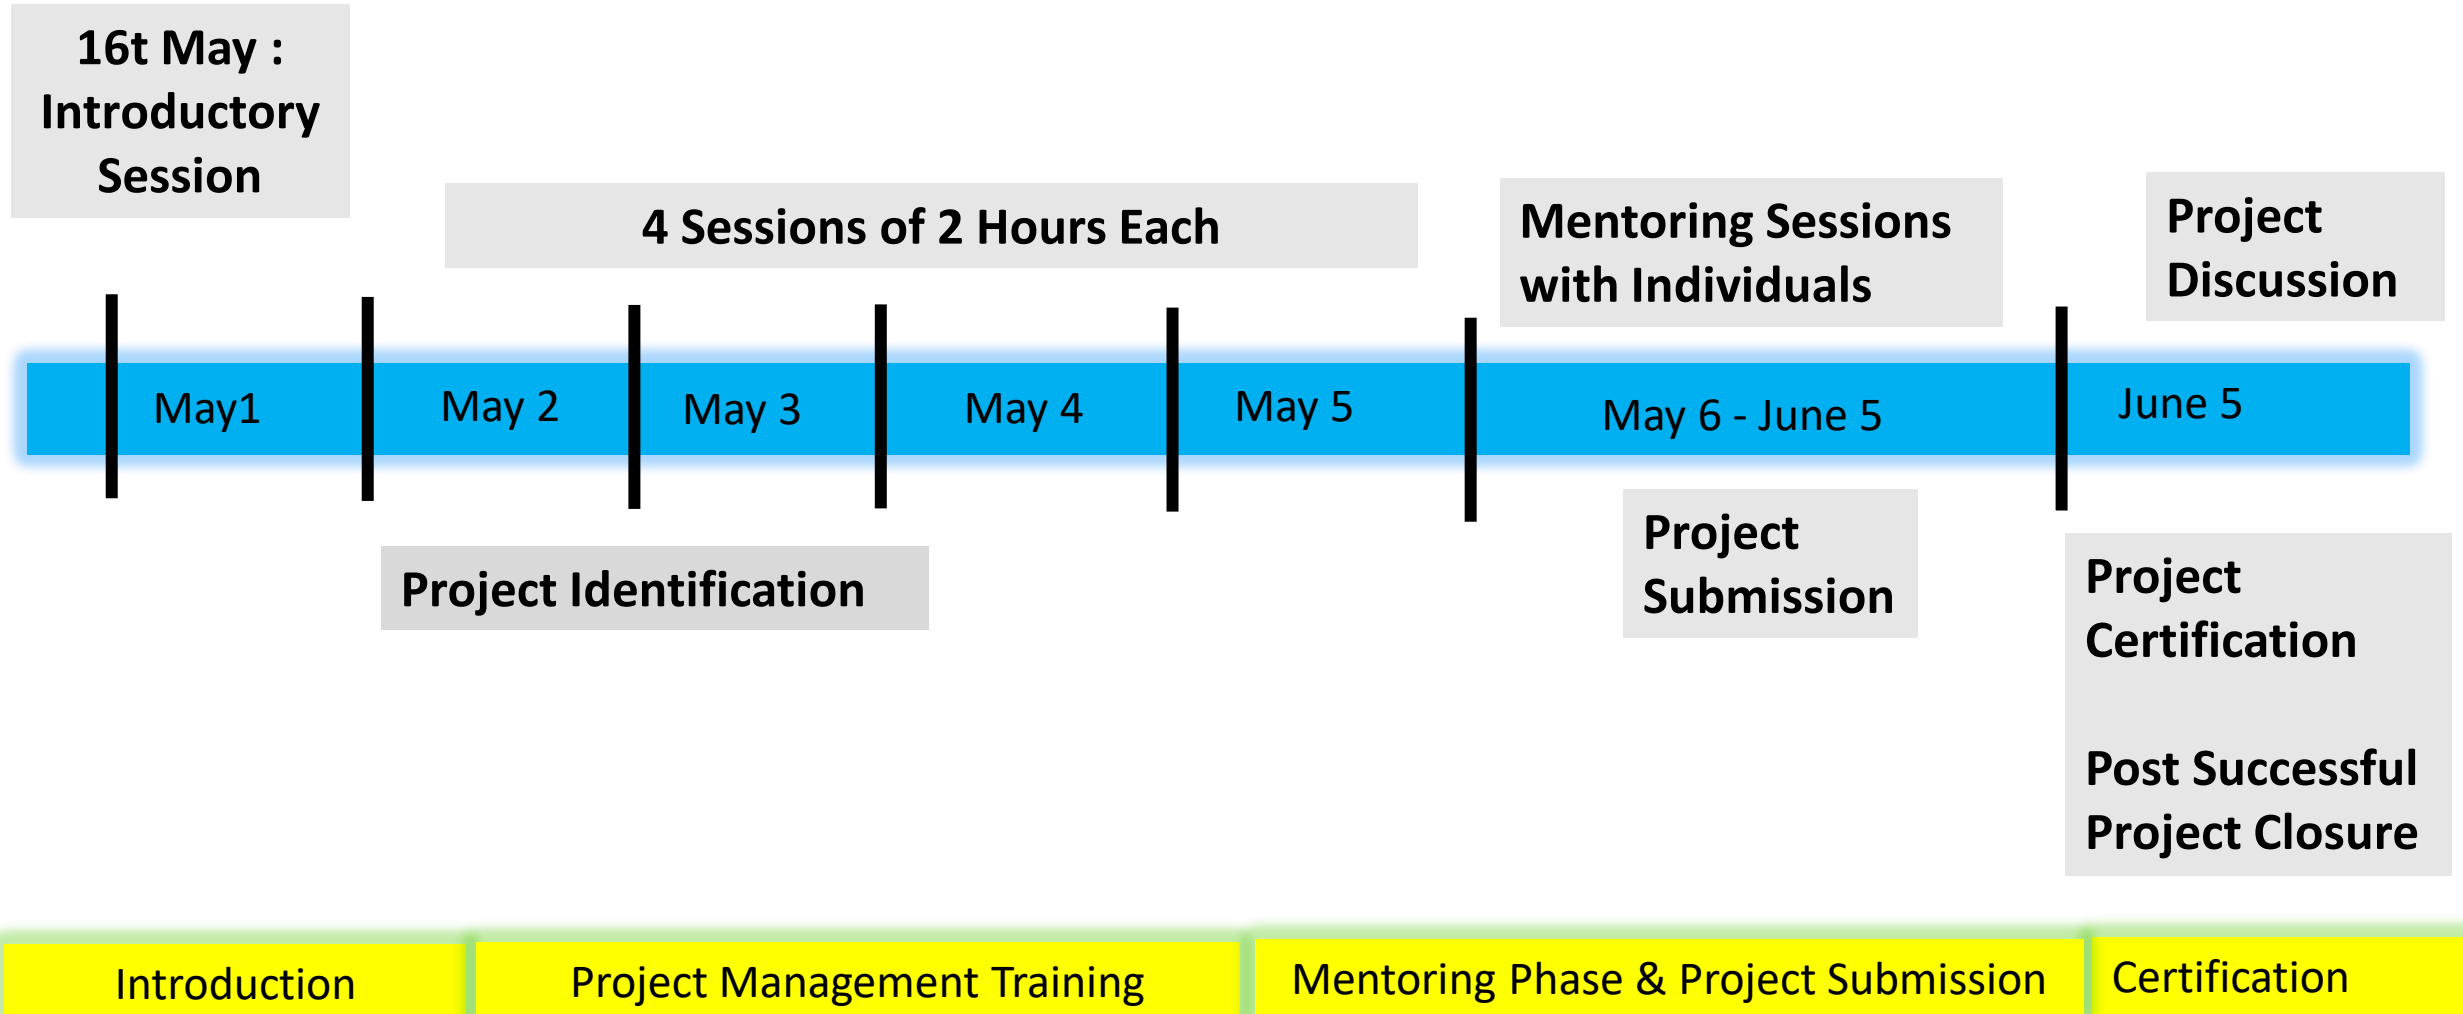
16t May : Introductory Session

4 Sessions of 2 Hours Each

Mentoring Sessions with Individuals

Project Discussion

May1

May 2

May 3

May 4

May 5

May 6 - June 5

June 5

Project Identification

Project Submission

Project Certification

Post Successful Project Closure

Introduction

Project Management Training

Mentoring Phase & Project Submission

Certification